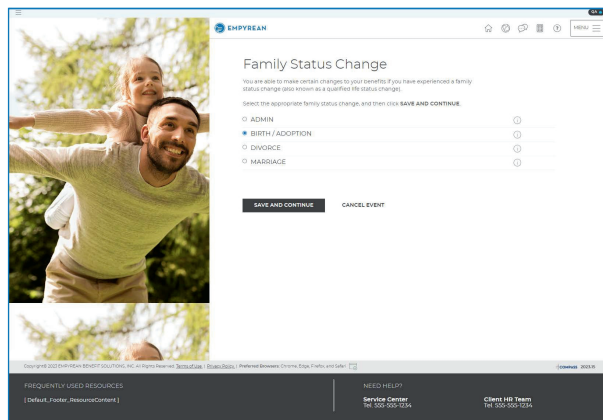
EMPYREAN

MENU

Family Status Change

You are able to make certain changes to your benefits if you have experienced a family status change (also known as a qualified life status change).

Select the appropriate family status change, and then click SAVE AND CONTINUE.

ADMIN
BIRTH / ADOPTION
DIVORCE
MARRIAGE

SAVE AND CONTINUE
CANCEL EVENT

Copyright© 2023 EMPYREAN BENEFIT SOLUTIONS, INC. All Rights Reserved. Terms of Use | Privacy Policy | Preferred Browsers: Chrome, Edge, Firefox, and Safari

FREQUENTLY USED RESOURCES
[ Default_Footer_ResourceContent ]

NEED HELP?
Service Center
Tel. 555-555-1234

Client HR Team
Tel. 555-555-1234